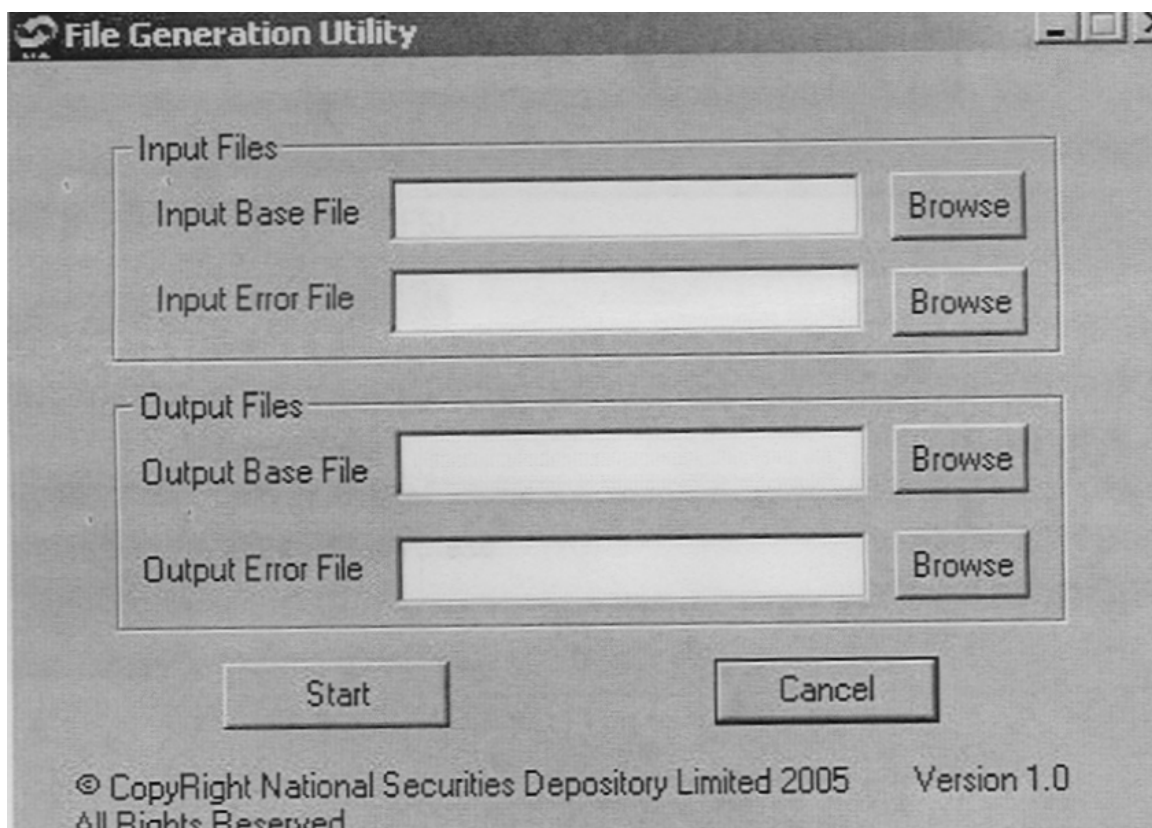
File Generation Utility

Input Files
Input Base File Browse
Input Error File Browse

Output Files
Output Base File Browse
Output Error File Browse

Start Cancel

© CopyRight National Securities Depository Limited 2005 Version 1.0
All Rights Reserved